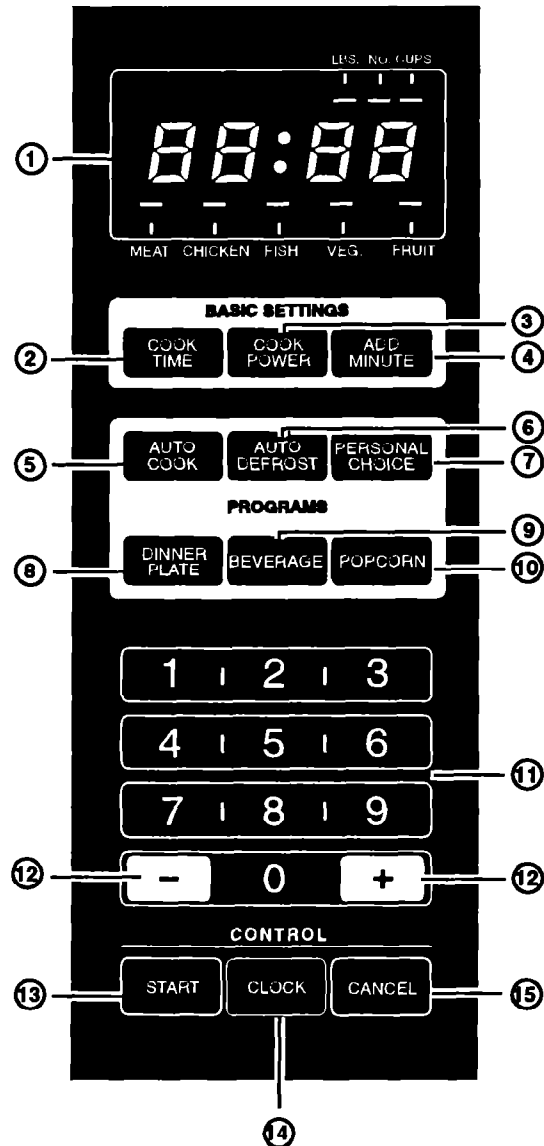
LBS. NO. CUPS

①

88:88

MEAT CHICKEN FISH VEG. FRUIT

BASIC SETTINGS

② COOK TIME

③ COOK POWER

④ ADD MINUTE

⑤ AUTO COOK

⑥ AUTO DEFROST

⑦ PERSONAL CHOICE

PROGRAMS

⑧ DINNER PLATE

⑨ BEVERAGE

⑩ POPCORN

1 2 3
4 5 6
7 8 9

⑪

⑫ − 0 + ⑫

CONTROL

⑬ START

⑭ CLOCK

⑮ CANCEL